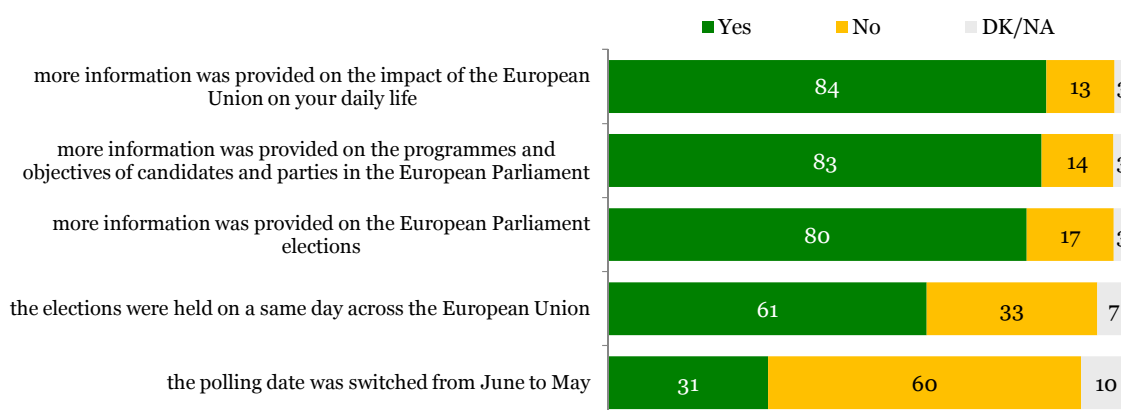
Yes No DK/NA

more information was provided on the impact of the European Union on your daily life

84 13 3

more information was provided on the programmes and objectives of candidates and parties in the European Parliament

83 14 3

more information was provided on the European Parliament elections

80 17 3

the elections were held on a same day across the European Union

61 33 7

the polling date was switched from June to May

31 60 10